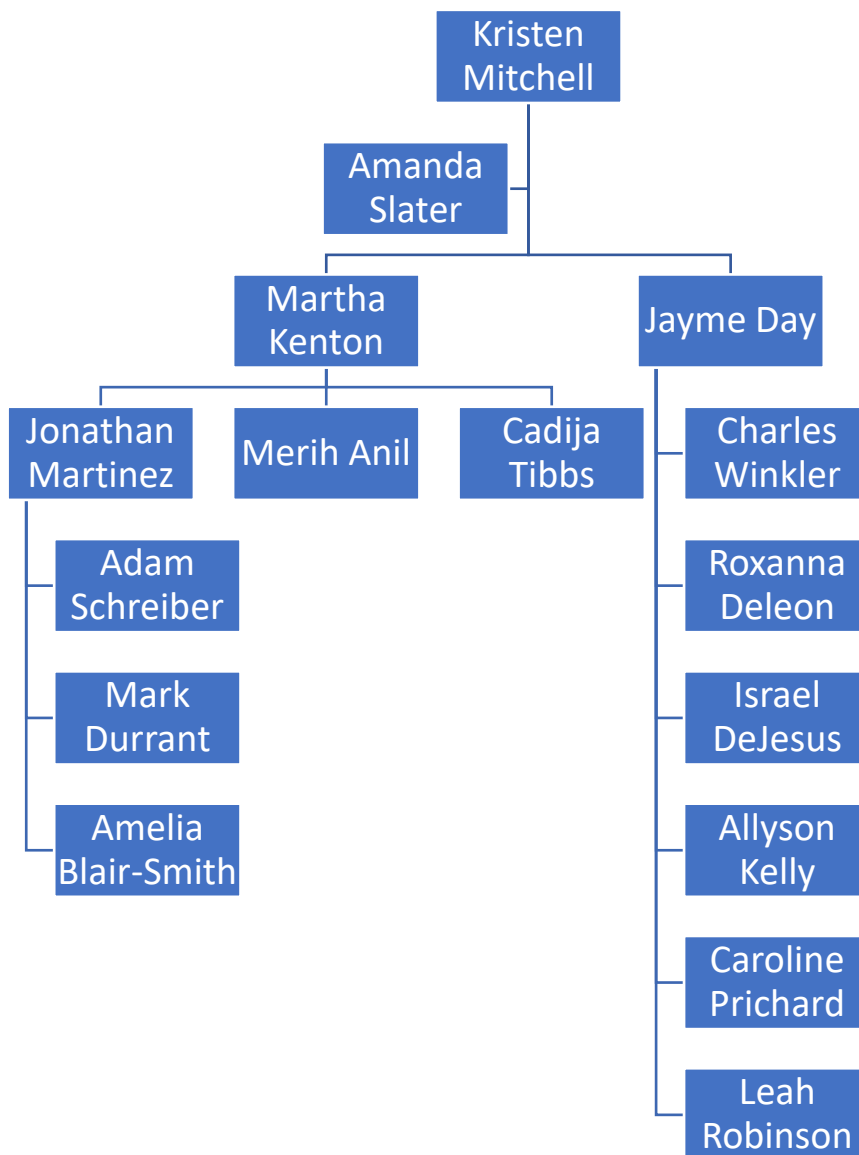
Kristen Mitchell

Amanda Slater

Martha Kenton

Jayme Day

Jonathan Martinez

Merih Anil

Cadija Tibbs

Charles Winkler

Adam Schreiber

Roxanna Deleon

Mark Durrant

Israel DeJesus

Amelia Blair-Smith

Allyson Kelly

Caroline Prichard

Leah Robinson